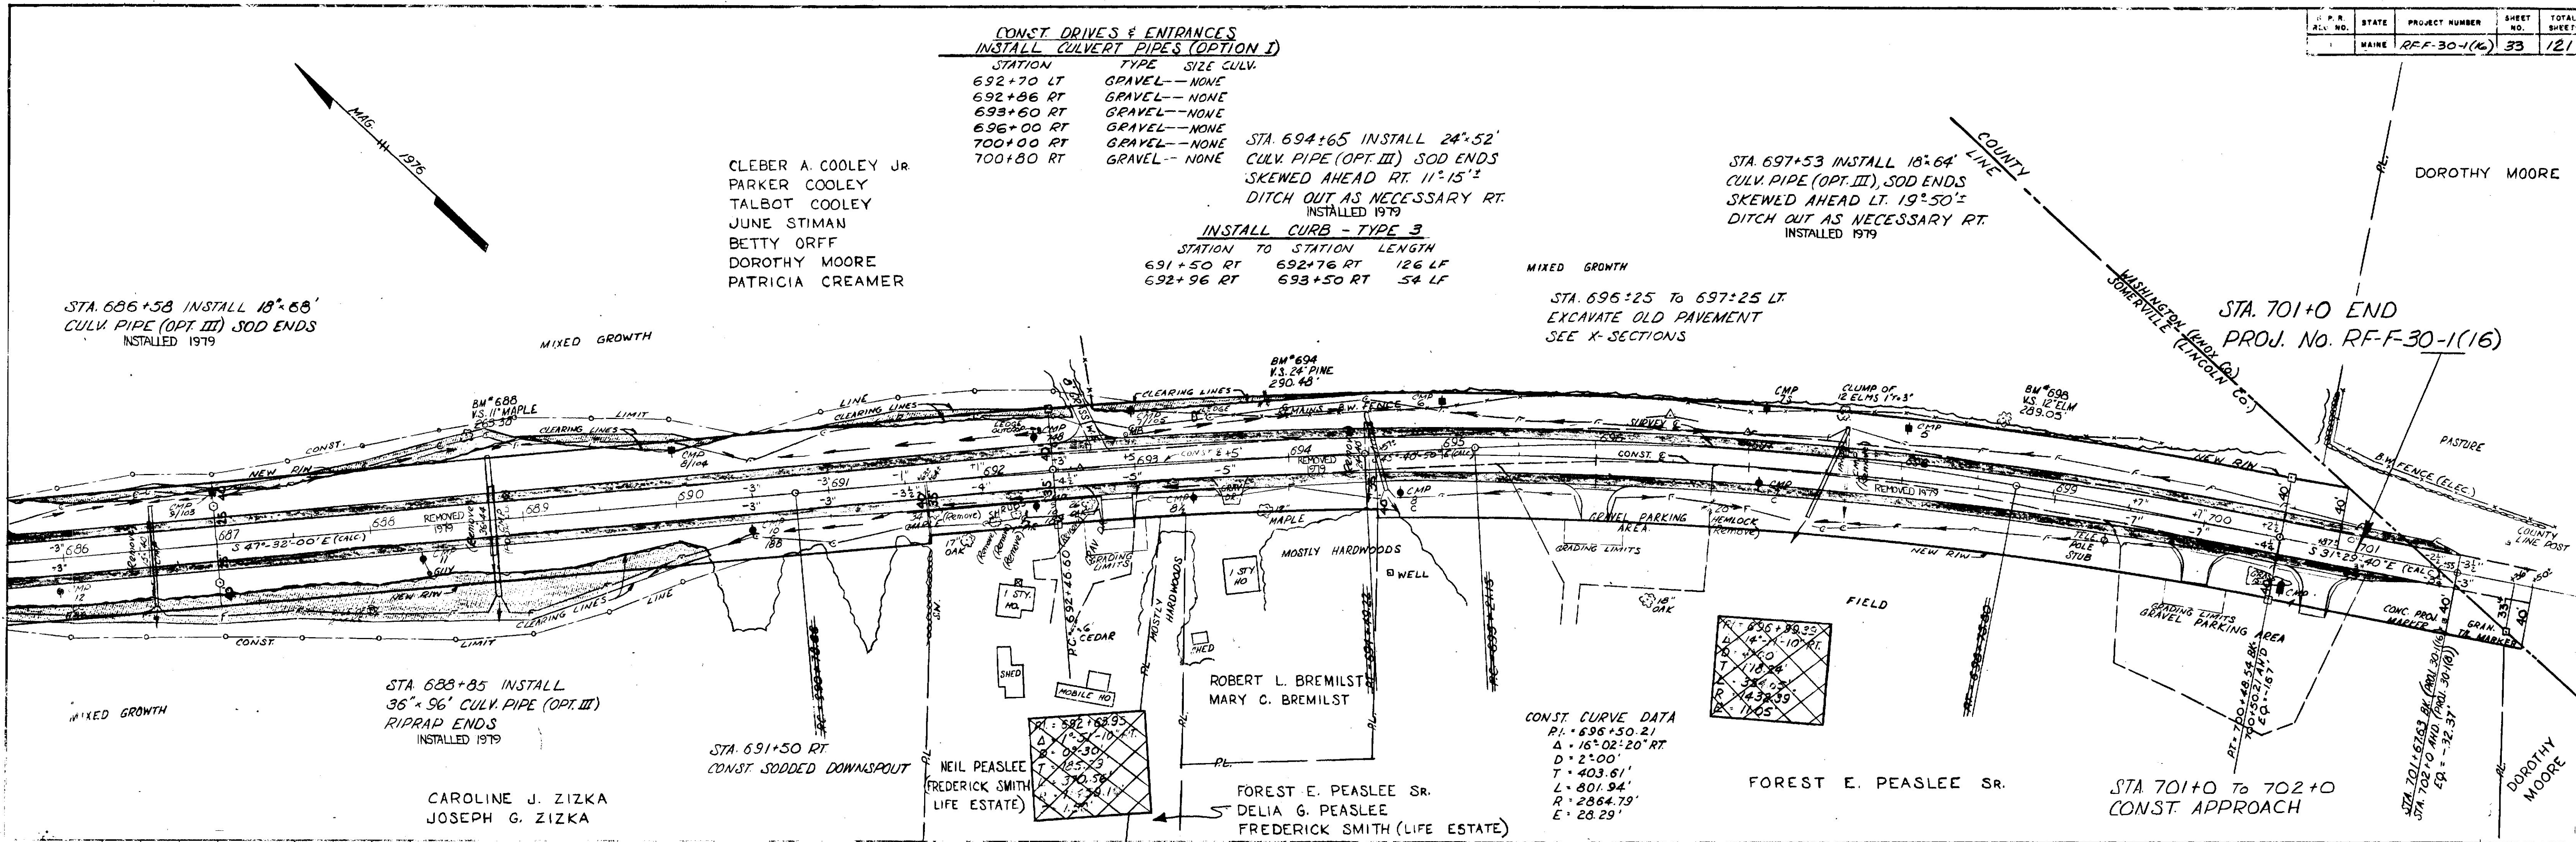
| F.P.R. REG. NO. | STATE | PROJECT NUMBER | SHEET NO. | TOTAL SHEETS |
|---|---|---|---|---|
| 1 | MAINE | RF-F-30-1(16) | 33 | 121 |

MAG. 1976

CONST. DRIVES & ENTRANCES
INSTALL CULVERT PIPES (OPTION I)

| STATION | TYPE | SIZE CULV. |
|---|---|---|
| 692+70 LT | GRAVEL | NONE |
| 692+86 RT | GRAVEL | NONE |
| 693+60 RT | GRAVEL | NONE |
| 696+00 RT | GRAVEL | NONE |
| 700+00 RT | GRAVEL | NONE |
| 700+80 RT | GRAVEL | NONE |

STA. 694+65 INSTALL 24"x52' CULV. PIPE (OPT. III) SOD ENDS SKEWED AHEAD RT. 11°15'± DITCH OUT AS NECESSARY RT.
INSTALLED 1979

INSTALL CURB - TYPE 3

| STATION | TO STATION | LENGTH |
|---|---|---|
| 691+50 RT | 692+76 RT | 126 LF |
| 692+96 RT | 693+50 RT | 54 LF |

STA. 697+53 INSTALL 18"x64' CULV. PIPE (OPT. III), SOD ENDS SKEWED AHEAD LT. 19°50'± DITCH OUT AS NECESSARY RT.
INSTALLED 1979

COUNTY LINE

DOROTHY MOORE

CLEBER A. COOLEY JR.
PARKER COOLEY
TALBOT COOLEY
JUNE STIMAN
BETTY ORFF
DOROTHY MOORE
PATRICIA CREAMER

MIXED GROWTH

STA. 696+25 TO 697+25 LT.
EXCAVATE OLD PAVEMENT
SEE X-SECTIONS

WASHINGTON (KNOX CO.)
SOMERVILLE (LINCOLN CO.)

STA. 701+0 END
PROJ. No. RF-F-30-1(16)

STA. 686+58 INSTALL 18"x68' CULV. PIPE (OPT. III) SOD ENDS
INSTALLED 1979

MIXED GROWTH

BM #694 V.S. 24" PINE 290.48'

BM #688 V.S. 11" MAPLE 265.30'

CLUMP OF 12 ELMS 17"±3"

BM #698 V.S. 12" ELM 289.05'

PASTURE

B.W. FENCE (ELEC.)

CLEARING LINES  LIMIT  CONST.  NEW R/W  LINE

CMP 8/104  CMP 3/103  CMP 12  CMP 10/188  CMP 7  CMP 6  CMP 5

686  687  688  689  690  691  692  693  694  695  699  700  701

S 47°-32'-00" E (CALC.)

S 31°-29'-40" E (CALC.)

REMOVED 1979

SURVEY  CONST.

17" OAK  Remove

12" MAPLE

MOSTLY HARDWOODS

WELL

1 STY. HO.

GRAVEL PARKING AREA

GRADING LIMITS

20" HEMLOCK (Remove)

TELE POLE STUB

COUNTY LINE POST

CONC. PROJ. MARKER

GRAN. TR. MARKER

FIELD

18" OAK

GRADING LIMITS
GRAVEL PARKING AREA

6" CEDAR

MOSTLY HARDWOODS

SHED

MOBILE HO.

PC 692+46.60

P.I. = 696+80.39
Δ = 14°-1'-10" RT.
D = 2°-0'
T = 18.24
L = 354.17
R = 4.32.39
E = 11.05

P.I. = 692+62.95
Δ = 16°-5'-10"
D = 0°-30'
T = 185.73
R = 370.56
E = 1.

STA. 688+85 INSTALL 36"x96' CULV. PIPE (OPT. III) RIPRAP ENDS
INSTALLED 1979

MIXED GROWTH

STA. 691+50 RT.
CONST. SODDED DOWNSPOUT

ROBERT L. BREMILST
MARY C. BREMILST

NEIL PEASLEE
(FREDERICK SMITH LIFE ESTATE)

CONST. CURVE DATA
P.I. = 696+50.21
Δ = 16°-02'-20" RT.
D = 2°-00'
T = 403.61'
L = 801.94'
R = 2864.79'
E = 28.29'

FOREST E. PEASLEE SR.
DELIA G. PEASLEE
FREDERICK SMITH (LIFE ESTATE)

FOREST E. PEASLEE SR.

CAROLINE J. ZIZKA
JOSEPH G. ZIZKA

PT = 700+48.54 BK.
700+50.21 AHD.
EQ. = -1.67'

STA. 701+67.63 BK. (PROJ. 30(16))
STA. 702+0 AHD. (PROJ. 30(10))
EQ. = -32.37'

STA. 701+0 TO 702+0
CONST. APPROACH

DOROTHY MOORE